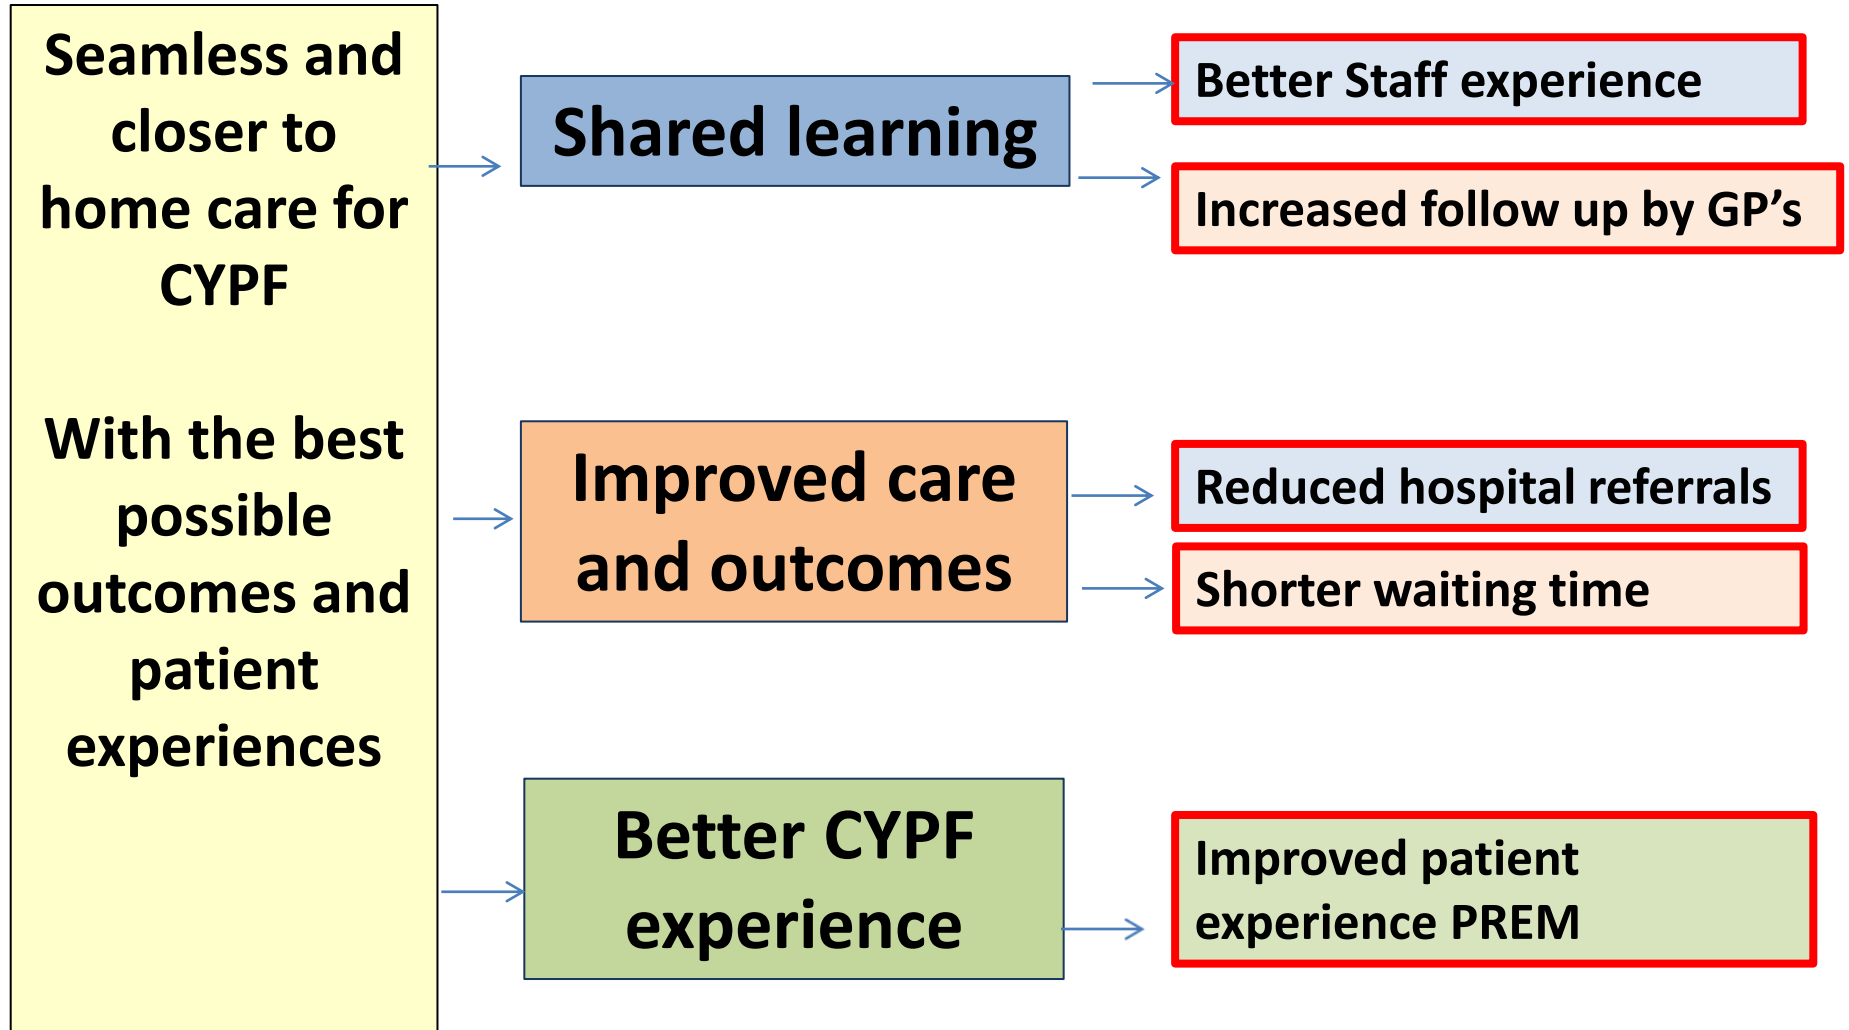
Seamless and closer to home care for CYPF

With the best possible outcomes and patient experiences

Shared learning

Better Staff experience

Increased follow up by GP’s

Improved care and outcomes

Reduced hospital referrals

Shorter waiting time

Better CYPF experience

Improved patient experience PREM